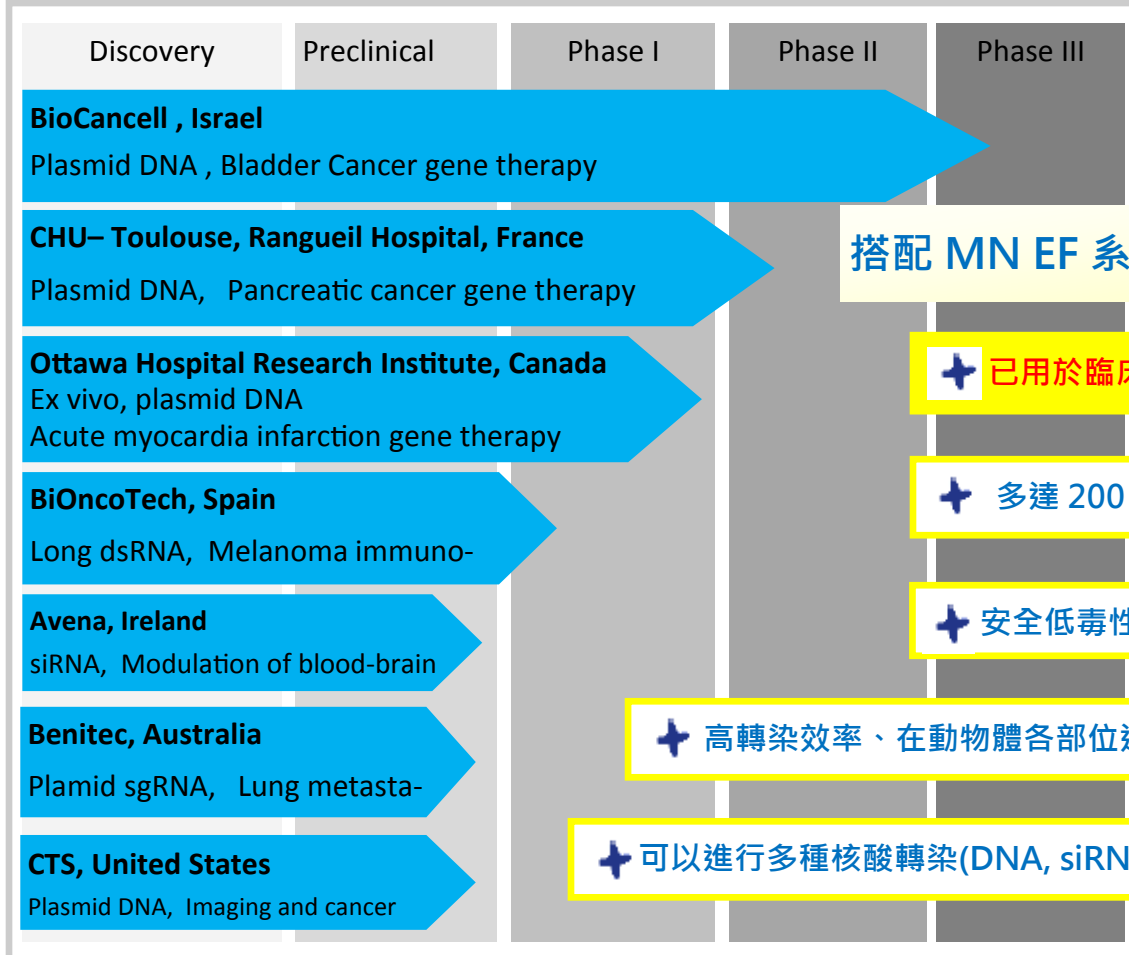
Discovery | Preclinical | Phase I | Phase II | Phase III

**BioCancell , Israel**
Plasmid DNA , Bladder Cancer gene therapy

**CHU– Toulouse, Rangueil Hospital, France**
Plasmid DNA, Pancreatic cancer gene therapy

搭配 MN EF 系

**Ottawa Hospital Research Institute, Canada**
Ex vivo, plasmid DNA
Acute myocardia infarction gene therapy

已用於臨床

**BiOncoTech, Spain**
Long dsRNA, Melanoma immuno-

多達 200

**Avena, Ireland**
siRNA, Modulation of blood-brain

安全低毒性

**Benitec, Australia**
Plamid sgRNA, Lung metasta-

高轉染效率、在動物體各部位

**CTS, United States**
Plasmid DNA, Imaging and cancer

可以進行多種核酸轉染(DNA, siRN